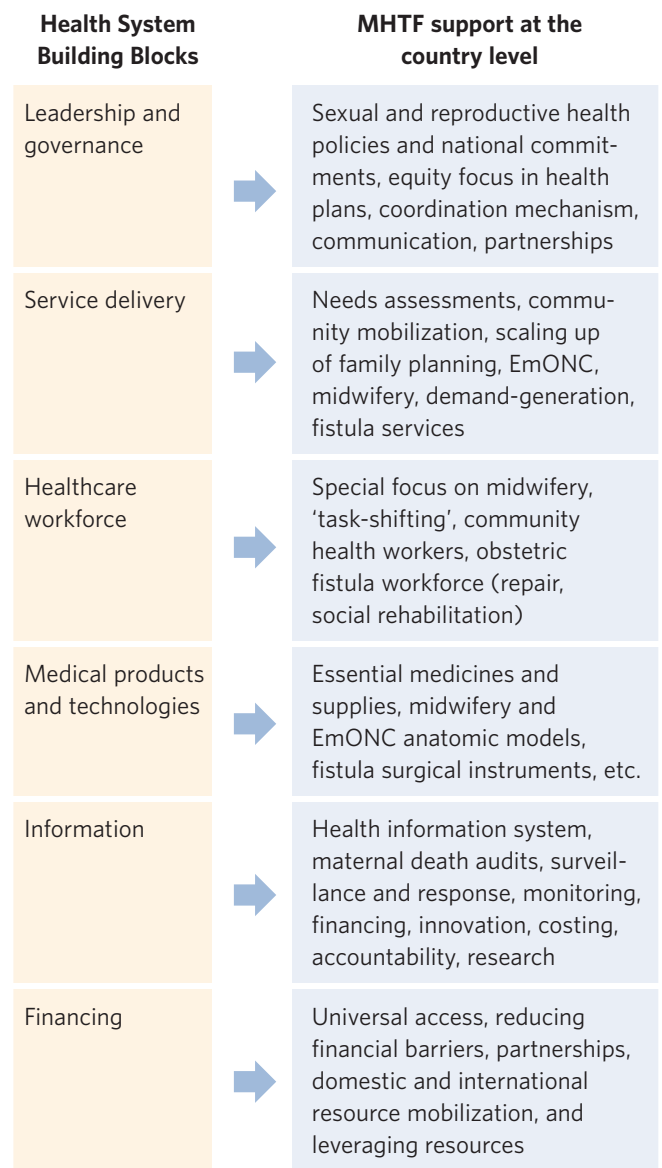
| Health System Building Blocks | MHTF support at the country level |
|---|---|
| Leadership and governance | Sexual and reproductive health policies and national commitments, equity focus in health plans, coordination mechanism, communication, partnerships |
| Service delivery | Needs assessments, community mobilization, scaling up of family planning, EmONC, midwifery, demand-generation, fistula services |
| Healthcare workforce | Special focus on midwifery, 'task-shifting', community health workers, obstetric fistula workforce (repair, social rehabilitation) |
| Medical products and technologies | Essential medicines and supplies, midwifery and EmONC anatomic models, fistula surgical instruments, etc. |
| Information | Health information system, maternal death audits, surveillance and response, monitoring, financing, innovation, costing, accountability, research |
| Financing | Universal access, reducing financial barriers, partnerships, domestic and international resource mobilization, and leveraging resources |